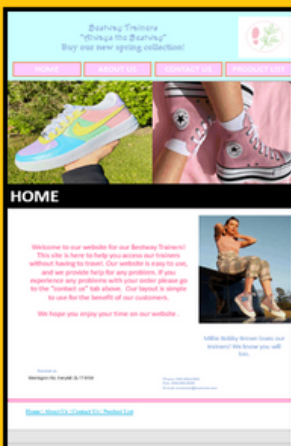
Bestway Trainers
"Always the Bestway"
Buy our new spring collection!

HOME | ABOUT US | CONTACT US | PRODUCT LIST

HOME

Welcome to our website for our Bestway Trainers! This site is here to help you access our trainers without having to travel. Our website is easy to use, and we provide help for any problem. If you experience any problems with your order please go to the "contact us" tab above. Our layout is simple to use for the benefit of our customers.

We hope you enjoy your time on our website.

Millie Bobby Brown loves our trainers! We know you will too.

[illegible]

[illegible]

Home | About Us | Contact Us | Product List